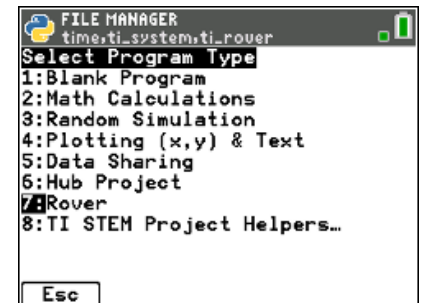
FILE MANAGER
time,ti_system,ti_rover
Select Program Type
1:Blank Program
2:Math Calculations
3:Random Simulation
4:Plotting (x,y) & Text
5:Data Sharing
6:Hub Project
7:Rover
8:TI STEM Project Helpers…

Esc